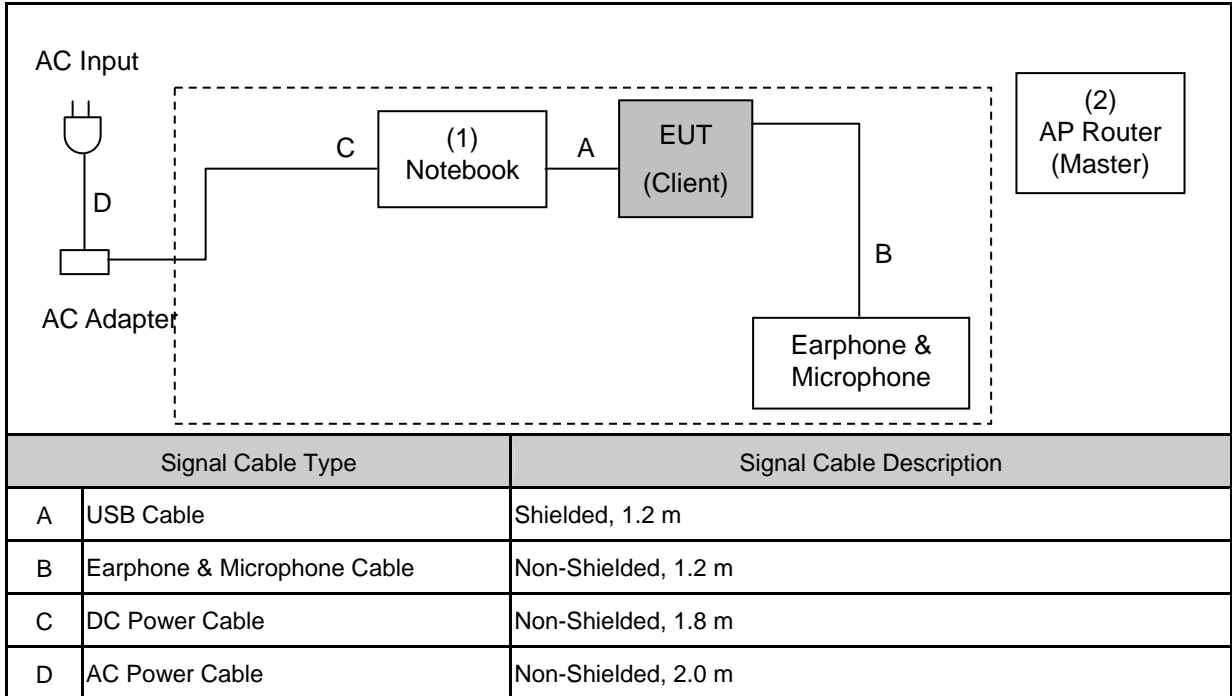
AC Input

D

AC Adapter

C

(1)
Notebook

A

EUT
(Client)

B

Earphone &
Microphone

(2)
AP Router
(Master)

| Signal Cable Type | | Signal Cable Description |
|---|---|---|
| A | USB Cable | Shielded, 1.2 m |
| B | Earphone & Microphone Cable | Non-Shielded, 1.2 m |
| C | DC Power Cable | Non-Shielded, 1.8 m |
| D | AC Power Cable | Non-Shielded, 2.0 m |